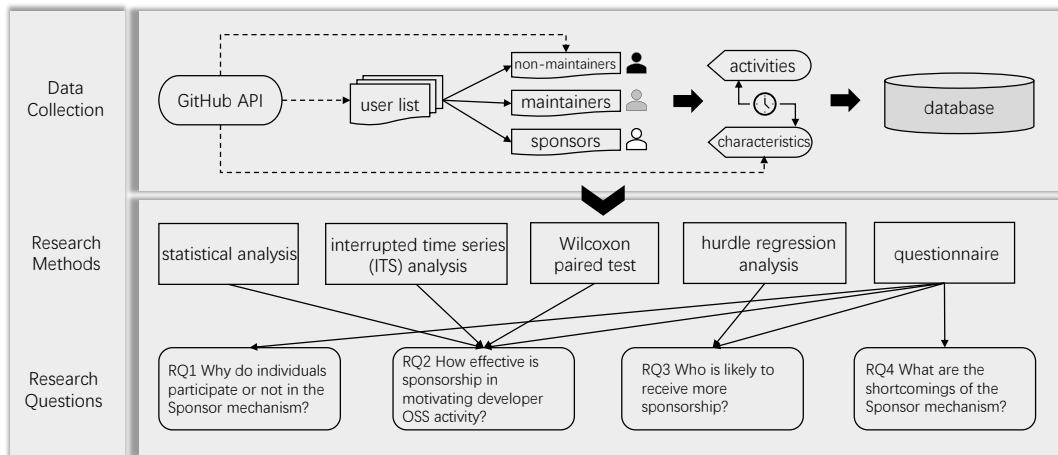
Data Collection

GitHub API

user list

non-maintainers

maintainers

sponsors

activities

characteristics

database

Research Methods

statistical analysis

interrupted time series (ITS) analysis

Wilcoxon paired test

hurdle regression analysis

questionnaire

Research Questions

RQ1 Why do individuals participate or not in the Sponsor mechanism?

RQ2 How effective is sponsorship in motivating developer OSS activity?

RQ3 Who is likely to receive more sponsorship?

RQ4 What are the shortcomings of the Sponsor mechanism?